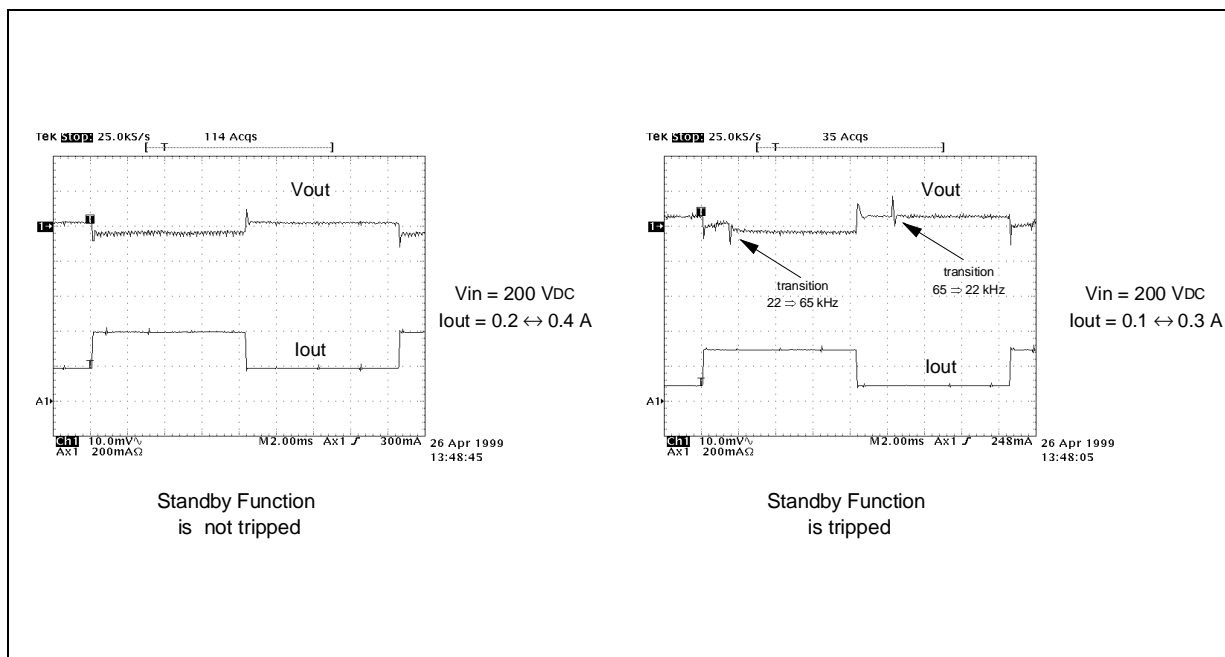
Tek Stop: 25.0kS/s 114 Acqs

T

Vout

1→

Iout

A1

Ch1 10.0mV∿ M2.00ms Ax1 ∫ 300mA 26 Apr 1999
Ax1 200mAΩ 13:48:45

Vin = 200 VDC
Iout = 0.2 ↔ 0.4 A

Standby Function
is not tripped

Tek Stop: 25.0kS/s 35 Acqs

T

Vout

1→

transition
22 ⇒ 65 kHz

transition
65 ⇒ 22 kHz

Iout

A1

Ch1 10.0mV∿ M2.00ms Ax1 ∫ 248mA 26 Apr 1999
Ax1 200mAΩ 13:48:05

Vin = 200 VDC
Iout = 0.1 ↔ 0.3 A

Standby Function
is tripped